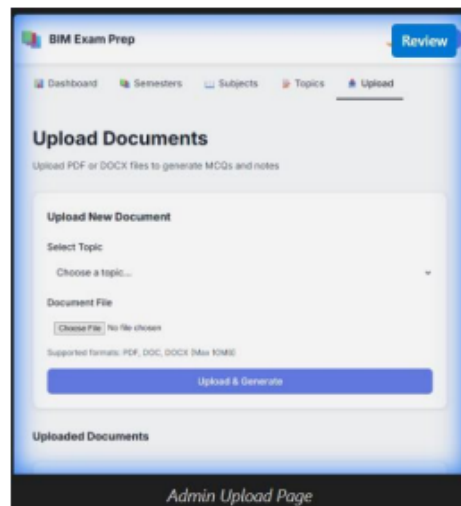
BIM Exam Prep

Review

Dashboard Semesters Subjects Topics Upload

Upload Documents

Upload PDF or DOCX files to generate MCQs and notes

Upload New Document

Select Topic

Choose a topic...

Document File

Choose File No file chosen

Supported formats: PDF, DOC, DOCX (Max 10MB)

Upload & Generate

Uploaded Documents

Admin Upload Page